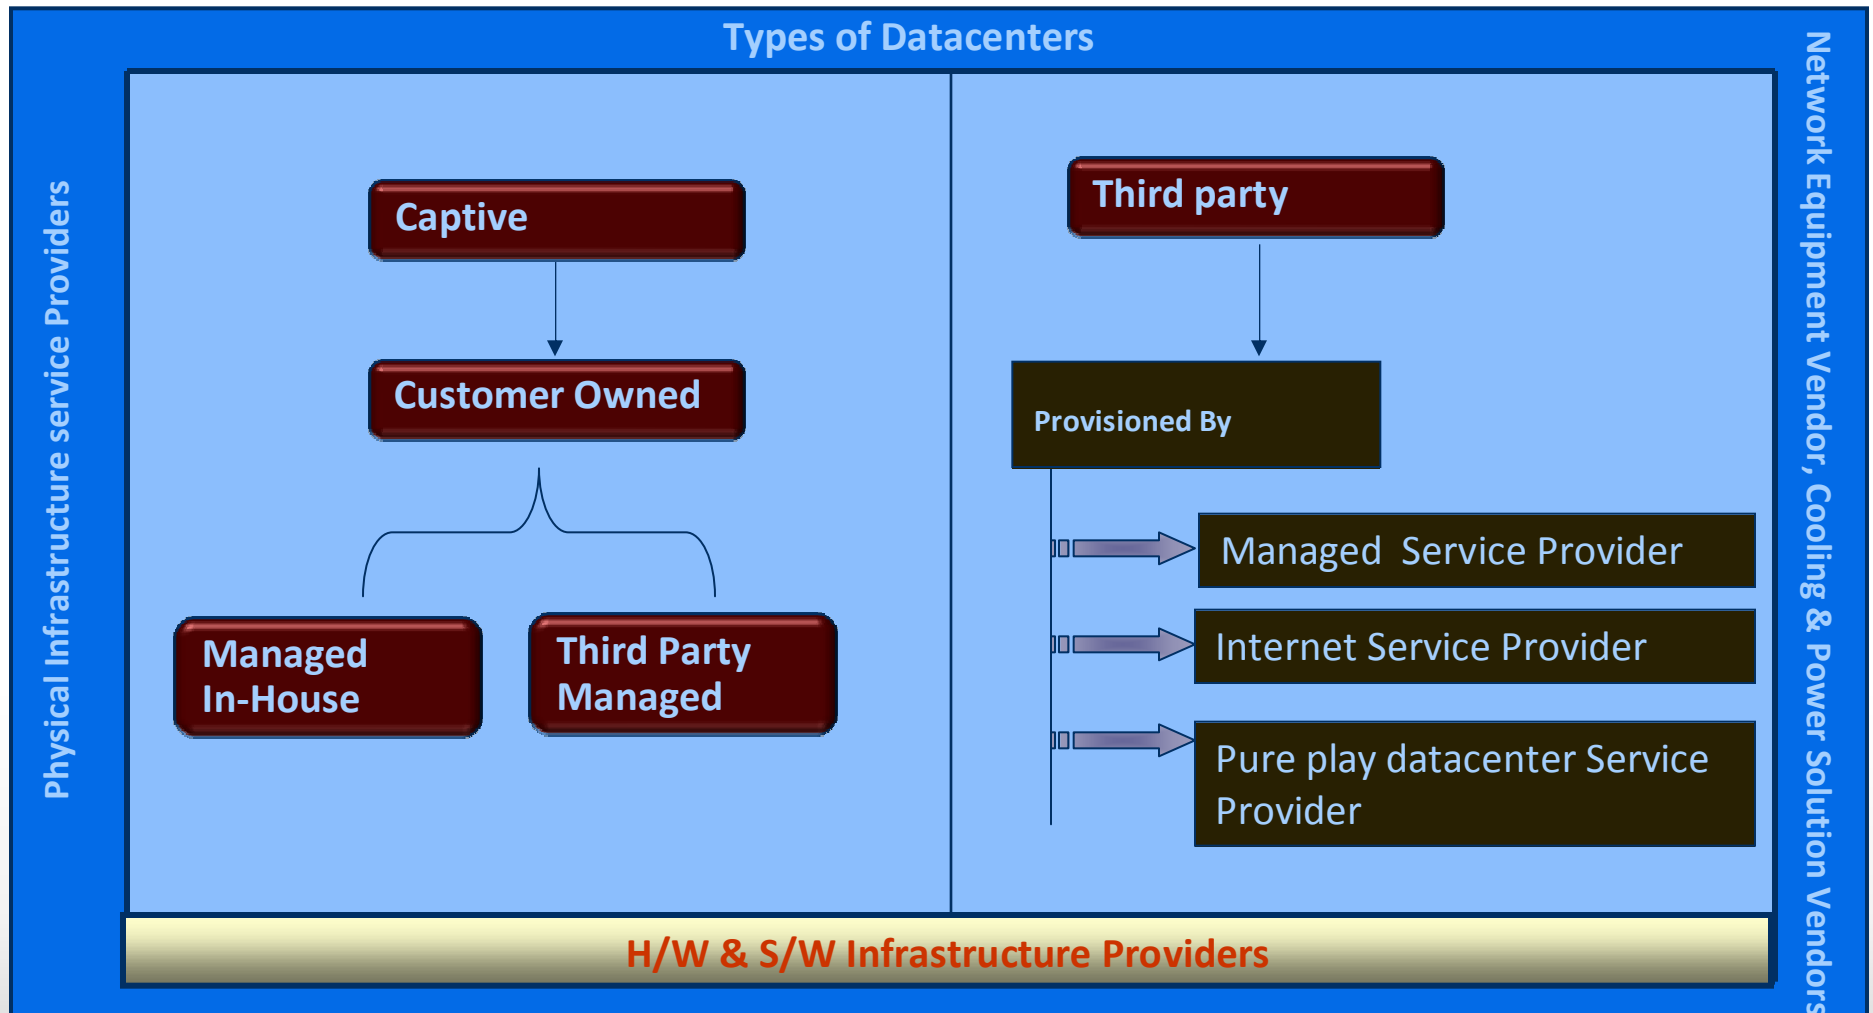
Types of Datacenters

Physical Infrastructure service Providers

Captive

Customer Owned

Managed In-House

Third Party Managed

Third party

Provisioned By

Managed Service Provider

Internet Service Provider

Pure play datacenter Service Provider

Network Equipment Vendor, Cooling & Power Solution Vendors

H/W & S/W Infrastructure Providers